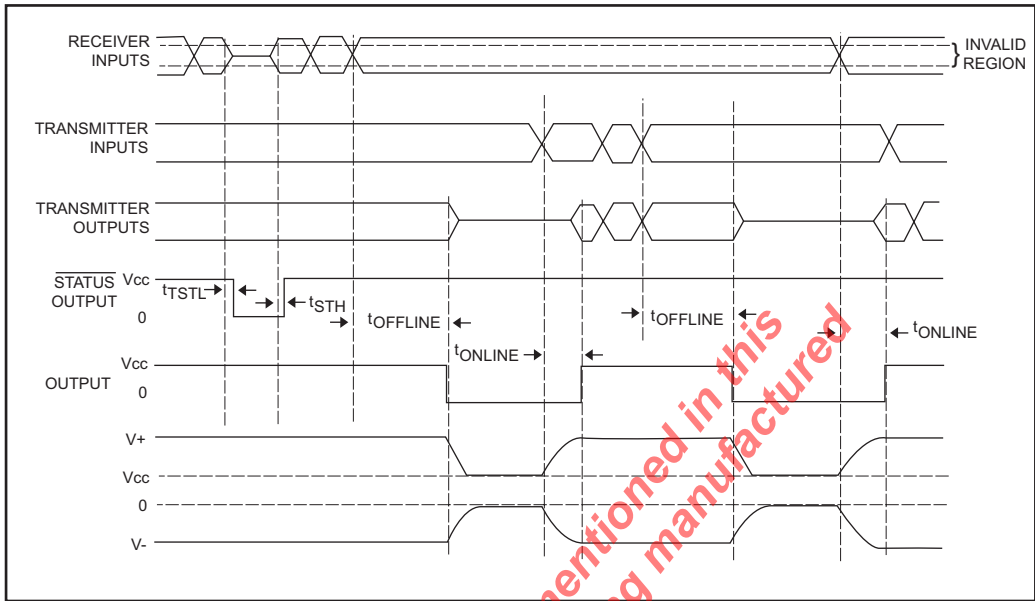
RECEIVER INPUTS

INVALID REGION

TRANSMITTER INPUTS

TRANSMITTER OUTPUTS

$\overline{\text{STATUS}}$ OUTPUT

Vcc

0

$t_{TSTL}$

$t_{STH}$

$t_{OFFLINE}$

$t_{ONLINE}$

$t_{OFFLINE}$

$t_{ONLINE}$

OUTPUT

Vcc

0

V+

Vcc

0

V-

mentioned in this
g manufactured